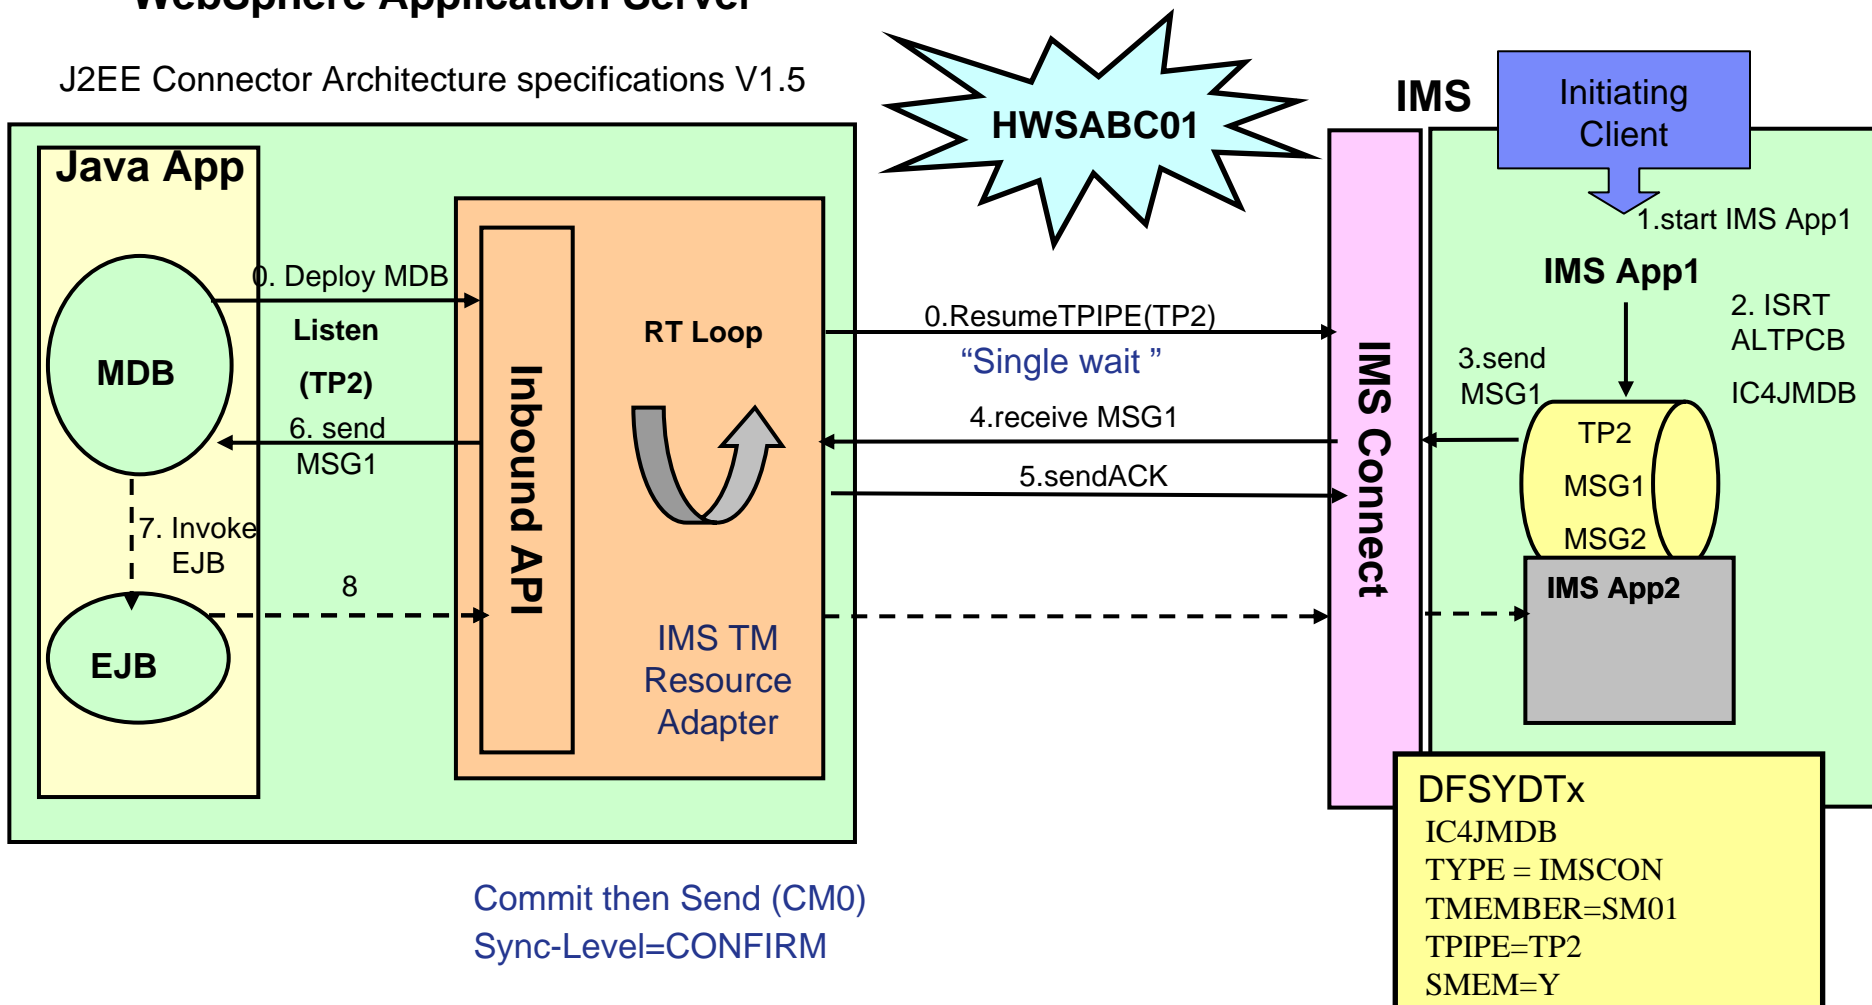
WebSphere Application Server

J2EE Connector Architecture specifications V1.5

HWSABC01

IMS

Initiating Client

1.start IMS App1

Java App

0. Deploy MDB

Listen

(TP2)

MDB

6. send MSG1

7. Invoke EJB

8

EJB

Inbound API

RT Loop

IMS TM Resource Adapter

0.ResumeTPIPE(TP2)

“Single wait ”

4.receive MSG1

5.sendACK

IMS Connect

IMS App1

2. ISRT ALTPCB

IC4JMDB

3.send MSG1

TP2

MSG1

MSG2

IMS App2

DFSYDTx
IC4JMDB
TYPE = IMSCON
TMEMBER=SM01
TPIPE=TP2
SMEM=Y

Commit then Send (CM0)
Sync-Level=CONFIRM